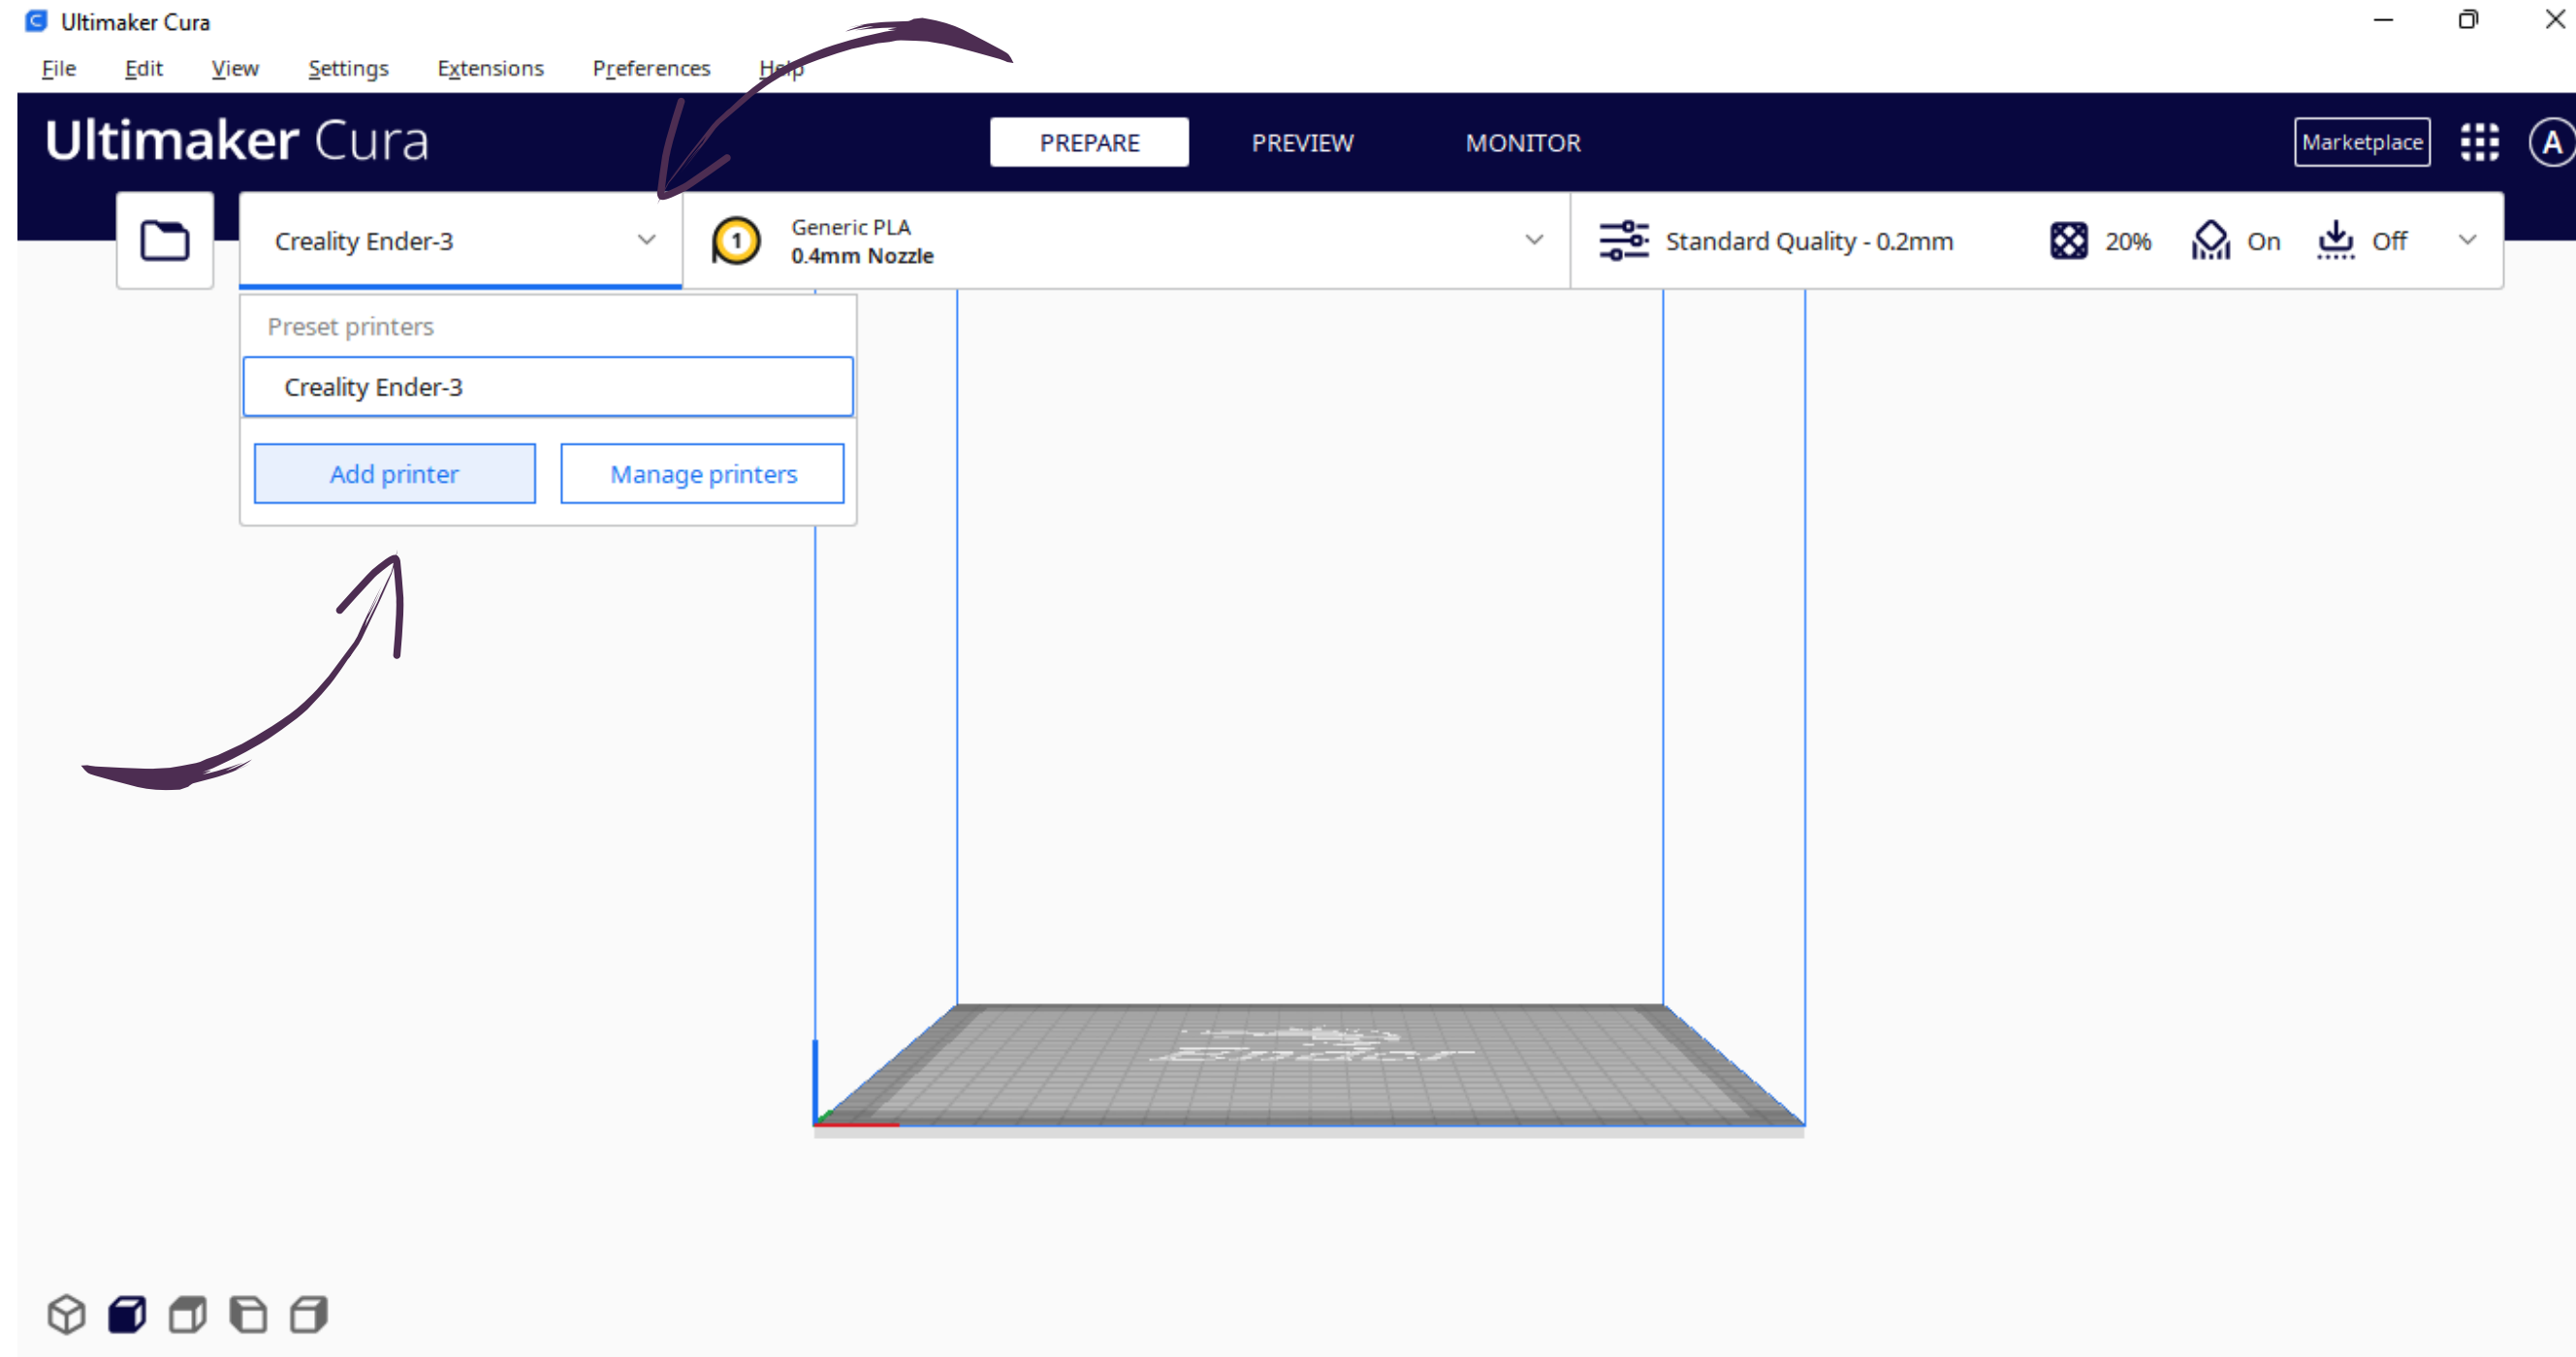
Ultimaker Cura

File Edit View Settings Extensions Preferences Help

Ultimaker Cura

PREPARE PREVIEW MONITOR

Marketplace

A

Creality Ender-3

1

Generic PLA
0.4mm Nozzle

Standard Quality - 0.2mm

20%

On

Off

Preset printers

Creality Ender-3

Add printer

Manage printers